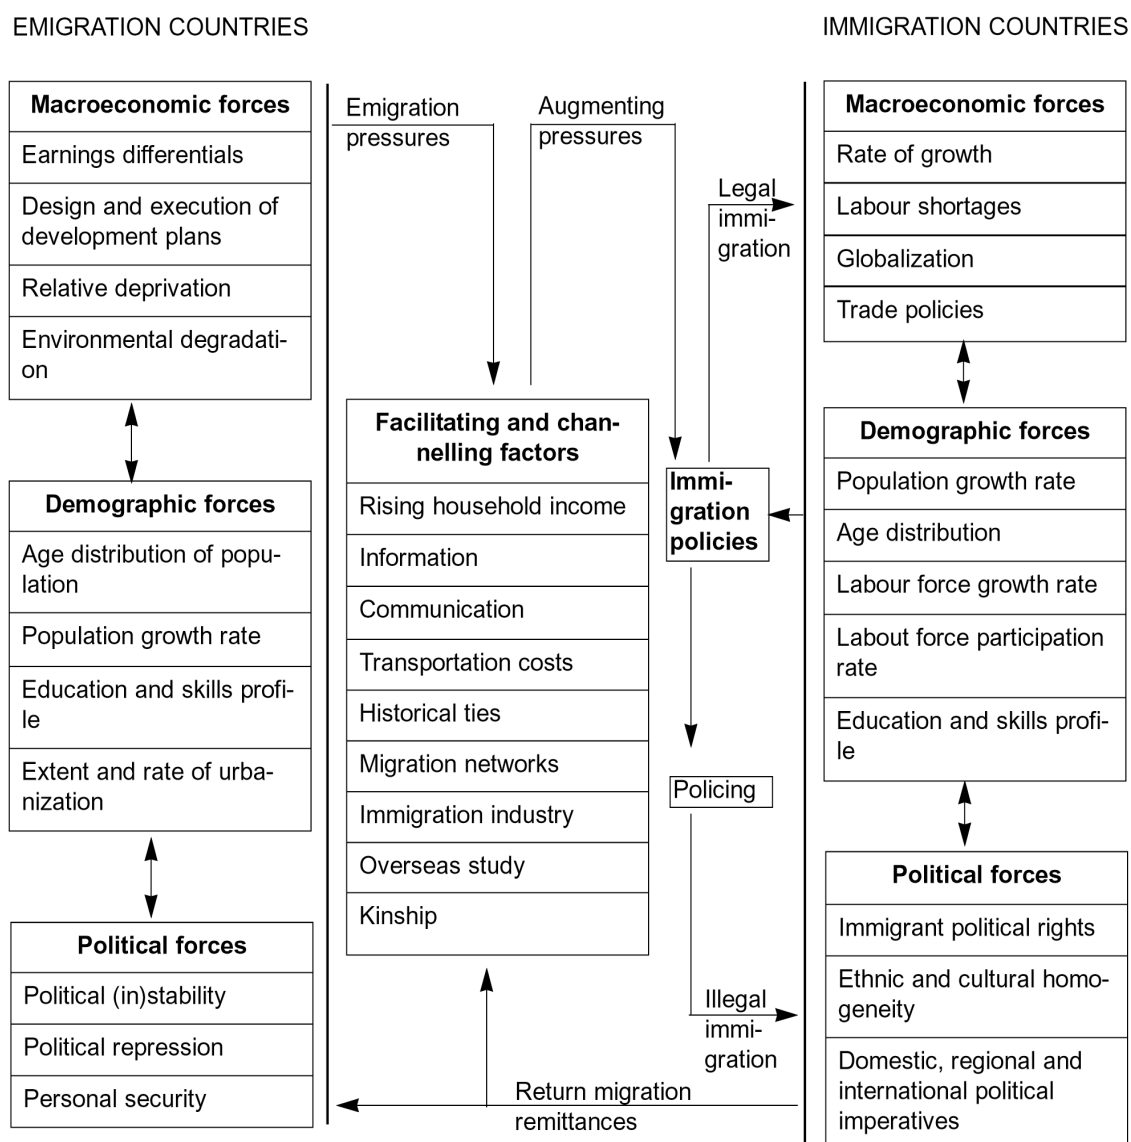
EMIGRATION COUNTRIES

IMMIGRATION COUNTRIES

**Macroeconomic forces**

Earnings differentials

Design and execution of development plans

Relative deprivation

Environmental degradation

**Demographic forces**

Age distribution of population

Population growth rate

Education and skills profile

Extent and rate of urbanization

**Political forces**

Political (in)stability

Political repression

Personal security

Emigration pressures

Augmenting pressures

**Facilitating and channelling factors**

Rising household income

Information

Communication

Transportation costs

Historical ties

Migration networks

Immigration industry

Overseas study

Kinship

Legal immigration

**Immigration policies**

Policing

Illegal immigration

Return migration remittances

**Macroeconomic forces**

Rate of growth

Labour shortages

Globalization

Trade policies

**Demographic forces**

Population growth rate

Age distribution

Labour force growth rate

Labout force participation rate

Education and skills profile

**Political forces**

Immigrant political rights

Ethnic and cultural homogeneity

Domestic, regional and international political imperatives